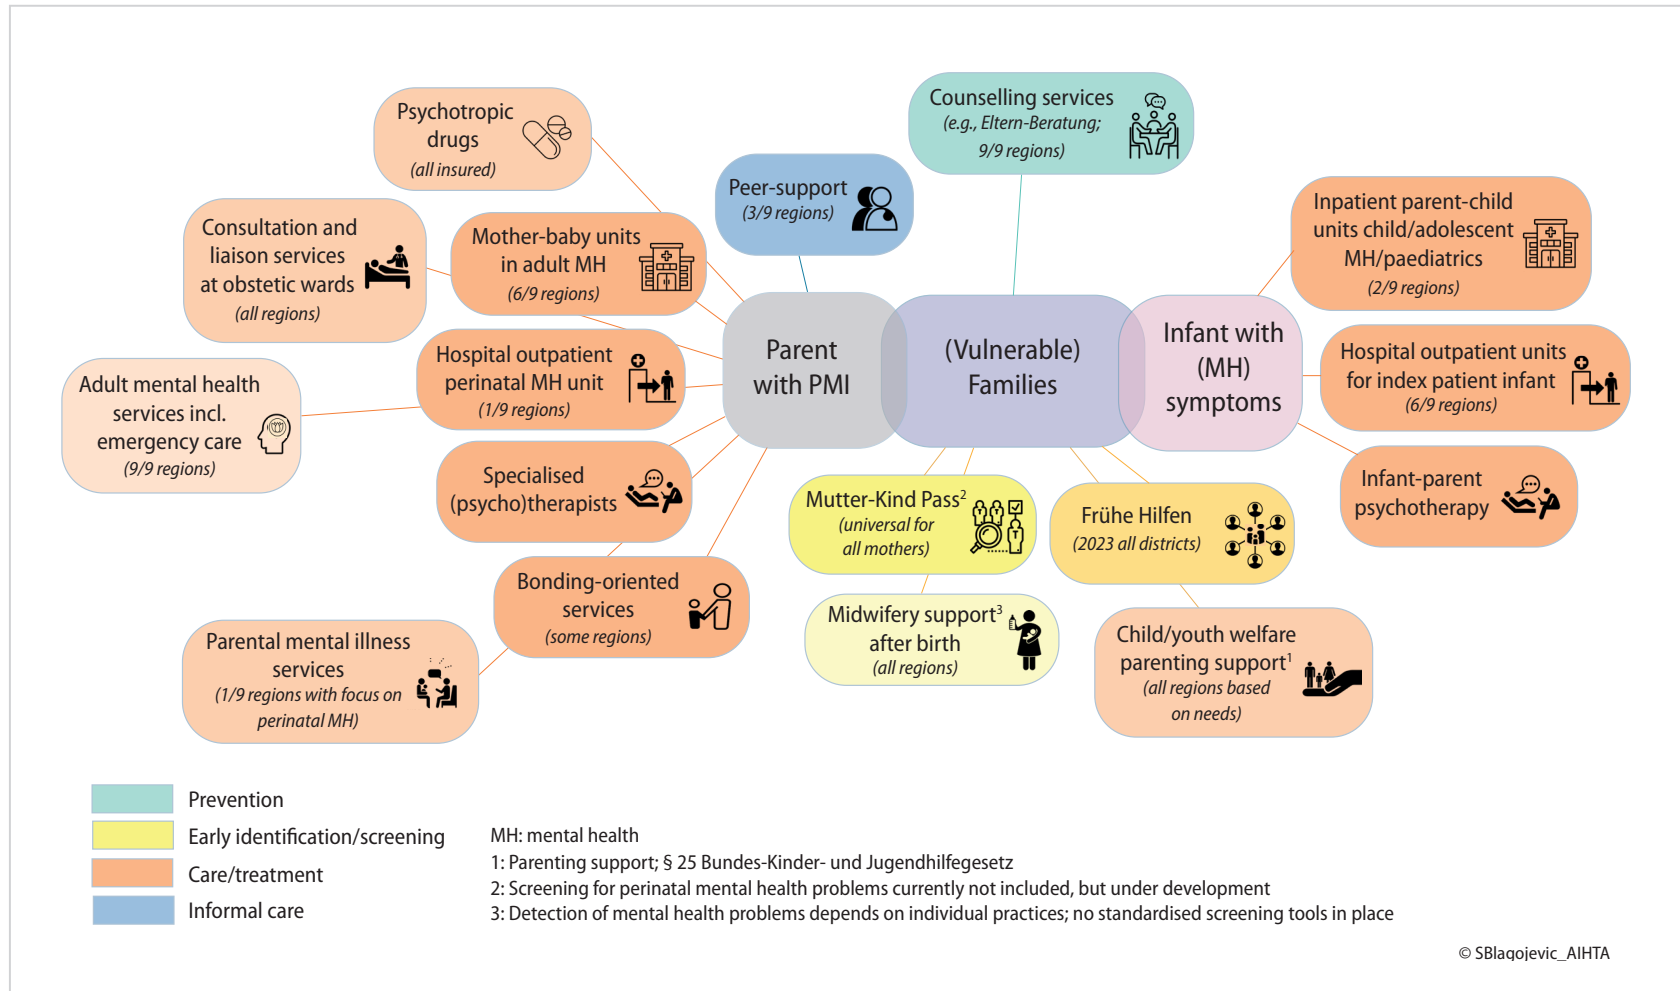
Psychotropic drugs
(all insured)

Counselling services
(e.g., Eltern-Beratung; 9/9 regions)

Peer-support
(3/9 regions)

Consultation and liaison services at obstetic wards
(all regions)

Mother-baby units in adult MH
(6/9 regions)

Inpatient parent-child units child/adolescent MH/paediatrics
(2/9 regions)

Parent with PMI

(Vulnerable) Families

Infant with (MH) symptoms

Hospital outpatient perinatal MH unit
(1/9 regions)

Adult mental health services incl. emergency care
(9/9 regions)

Hospital outpatient units for index patient infant
(6/9 regions)

Specialised (psycho)therapists

Infant-parent psychotherapy

Mutter-Kind Pass$^2$
(universal for all mothers)

Frühe Hilfen
(2023 all districts)

Bonding-oriented services
(some regions)

Midwifery support$^3$ after birth
(all regions)

Parental mental illness services
(1/9 regions with focus on perinatal MH)

Child/youth welfare parenting support$^1$
(all regions based on needs)

Prevention
Early identification/screening
Care/treatment
Informal care

MH: mental health
1: Parenting support; § 25 Bundes-Kinder- und Jugendhilfegesetz
2: Screening for perinatal mental health problems currently not included, but under development
3: Detection of mental health problems depends on individual practices; no standardised screening tools in place

© SBlagojevic_AIHTA